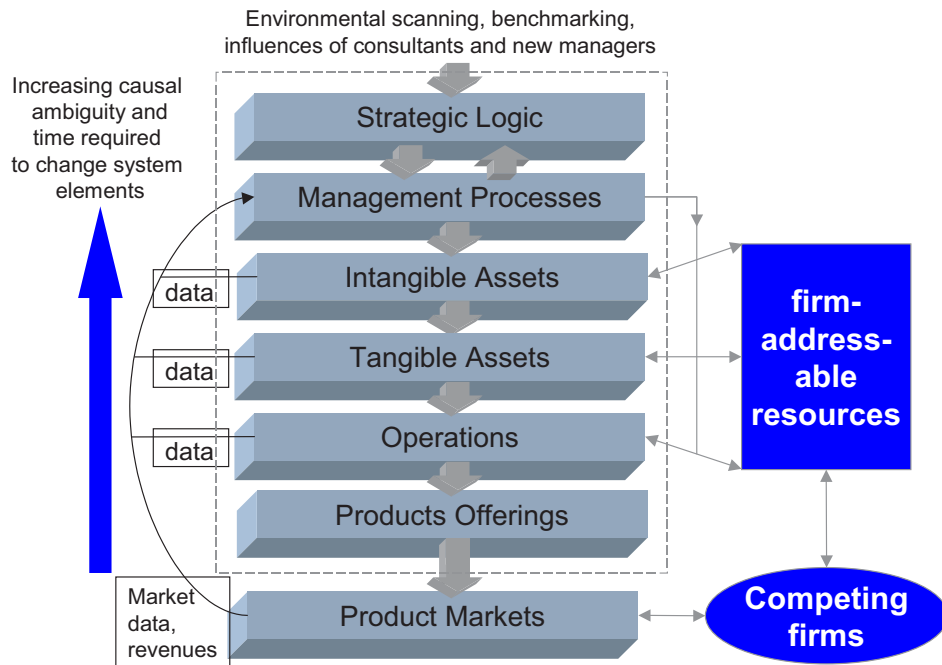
Environmental scanning, benchmarking, influences of consultants and new managers

Increasing causal ambiguity and time required to change system elements

Strategic Logic

Management Processes

Intangible Assets

Tangible Assets

Operations

Products Offerings

Product Markets

data

data

data

Market data, revenues

firm-addressable resources

Competing firms